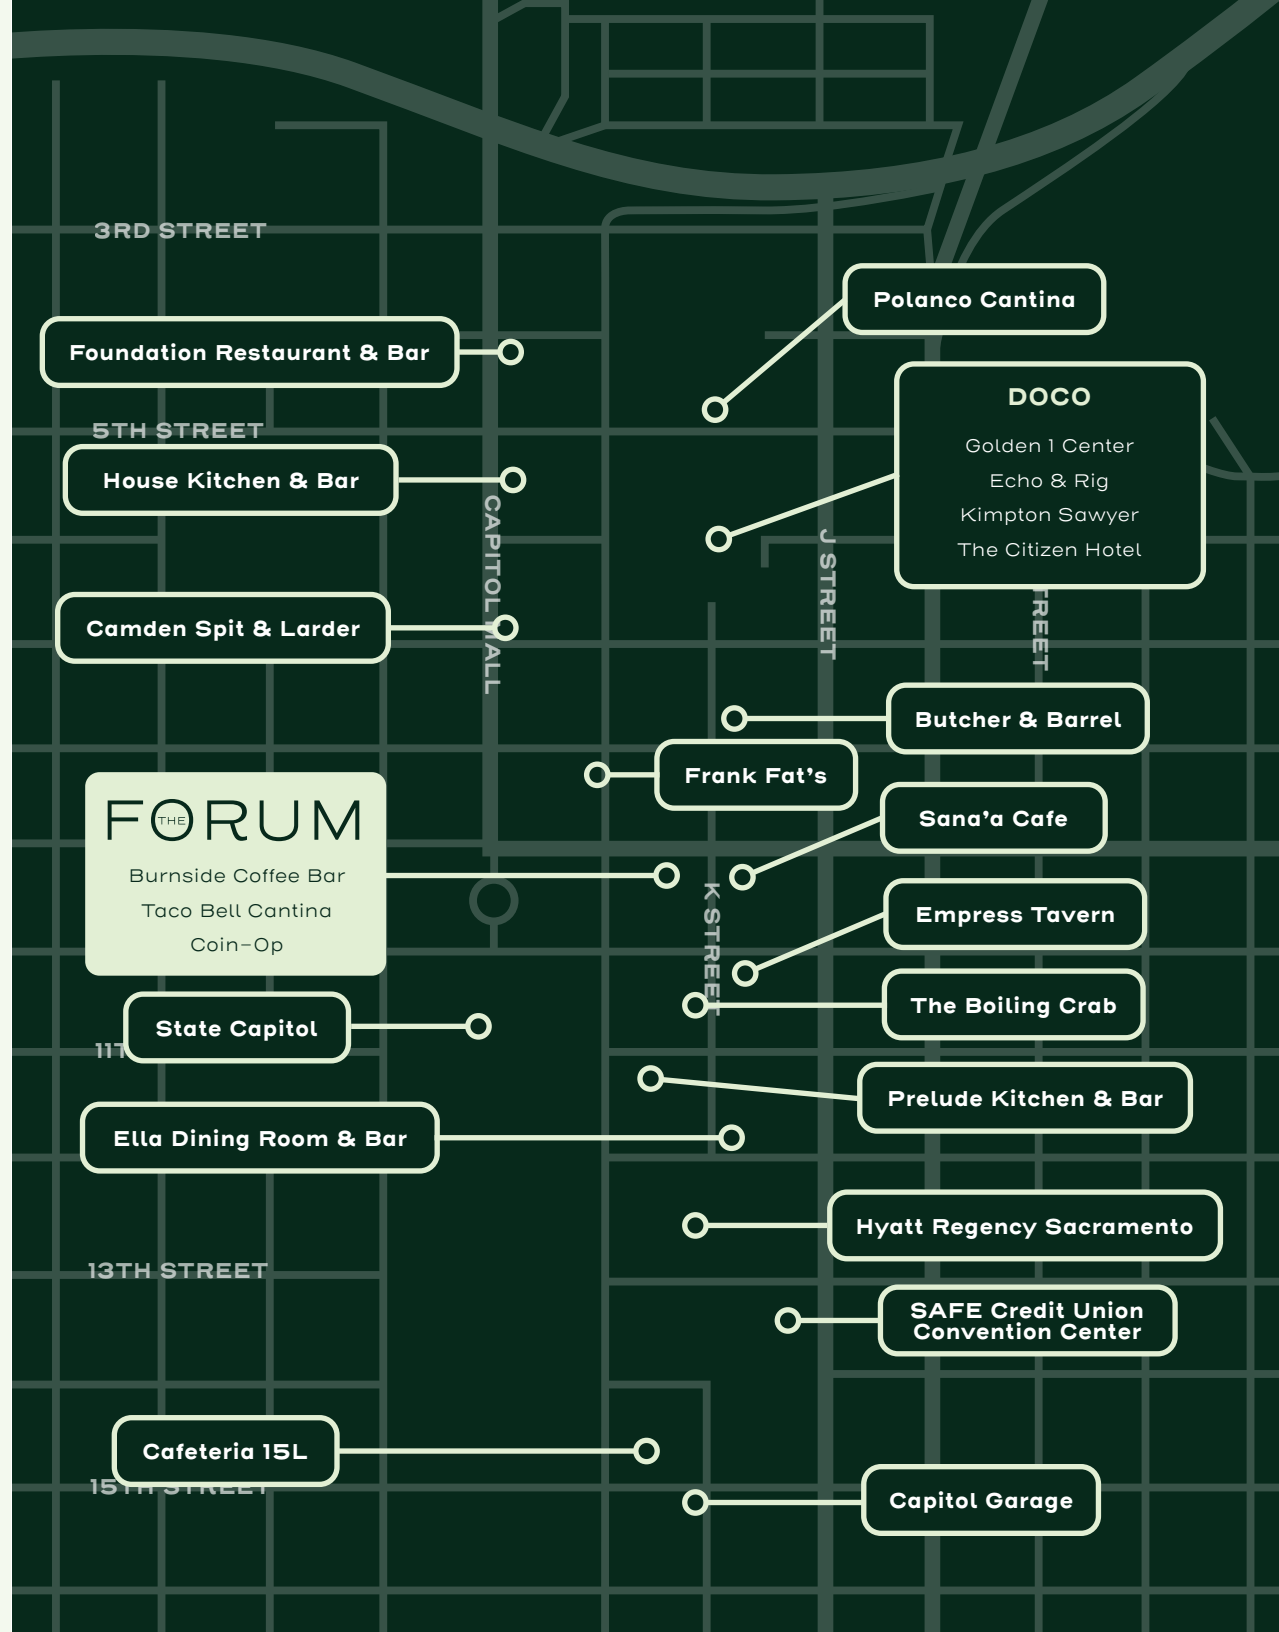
3RD STREET

Polanco Cantina

Foundation Restaurant & Bar

DOCO

Golden 1 Center
Echo & Rig
Kimpton Sawyer
The Citizen Hotel

5TH STREET

House Kitchen & Bar

CAPITOL MALL

J STREET

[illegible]TREET

Camden Spit & Larder

Butcher & Barrel

Frank Fat's

THE FORUM

Burnside Coffee Bar
Taco Bell Cantina
Coin-Op

Sana'a Cafe

K STREET

Empress Tavern

The Boiling Crab

State Capitol

11T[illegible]

Prelude Kitchen & Bar

Ella Dining Room & Bar

Hyatt Regency Sacramento

13TH STREET

SAFE Credit Union Convention Center

Cafeteria 15L

15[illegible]

Capitol Garage